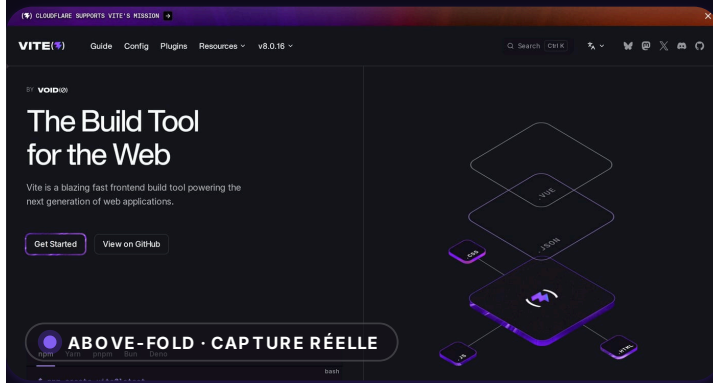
CLOUDFLARE SUPPORTS VITE'S MISSION →

VITE

Guide Config Plugins Resources v8.0.16

Search Ctrl K

BY VOID(0)

The Build Tool for the Web

Vite is a blazing fast frontend build tool powering the next generation of web applications.

Get Started View on GitHub

.VUE

.JSON

.CSS

.JS

.HTML

ABOVE-FOLD · CAPTURE RÉELLE

npm Yarn pnpm Bun Deno

bash

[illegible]